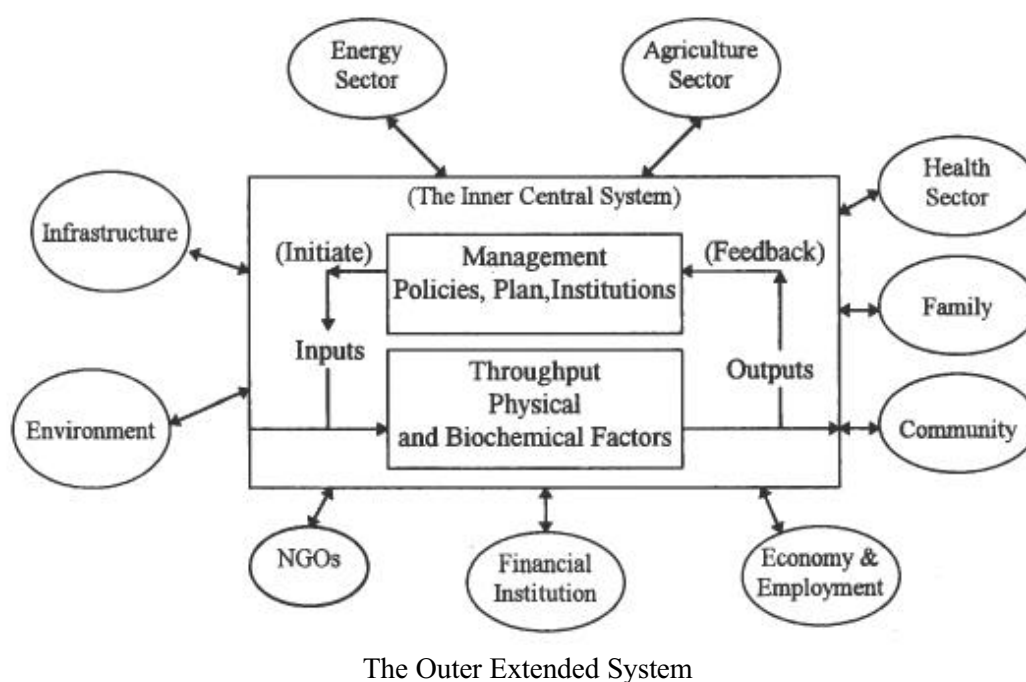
Energy Sector

Agriculture Sector

(The Inner Central System)

Health Sector

Infrastructure

(Initiate)

Management
Policies, Plan,Institutions

(Feedback)

Family

Inputs

Throughput
Physical
and Biochemical Factors

Outputs

Environment

Community

NGOs

Financial Institution

Economy & Employment

The Outer Extended System